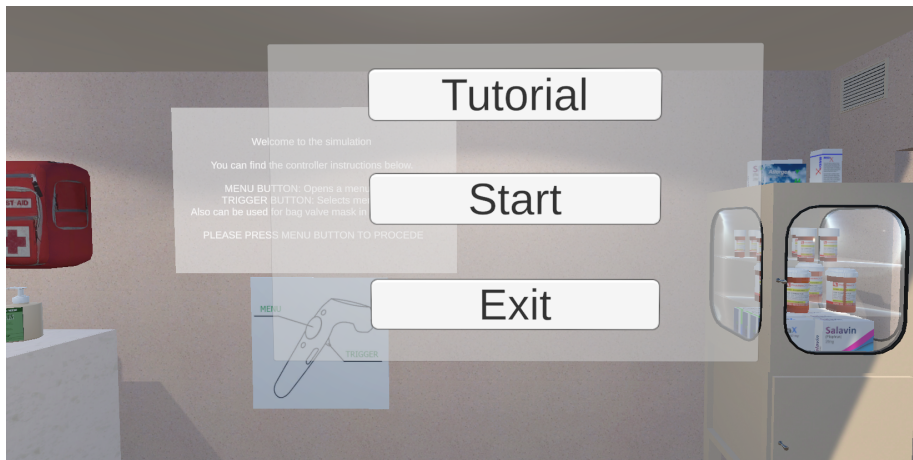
Tutorial

Welcome to the simulation

You can find the controller instructions below.

MENU BUTTON: Opens a menu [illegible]
TRIGGER BUTTON: Selects men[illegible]
Also can be used for bag valve mask in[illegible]

PLEASE PRESS MENU BUTTON TO PROCEDE

Start

Exit

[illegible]T AID

MENU

TRIGGER

Salavin